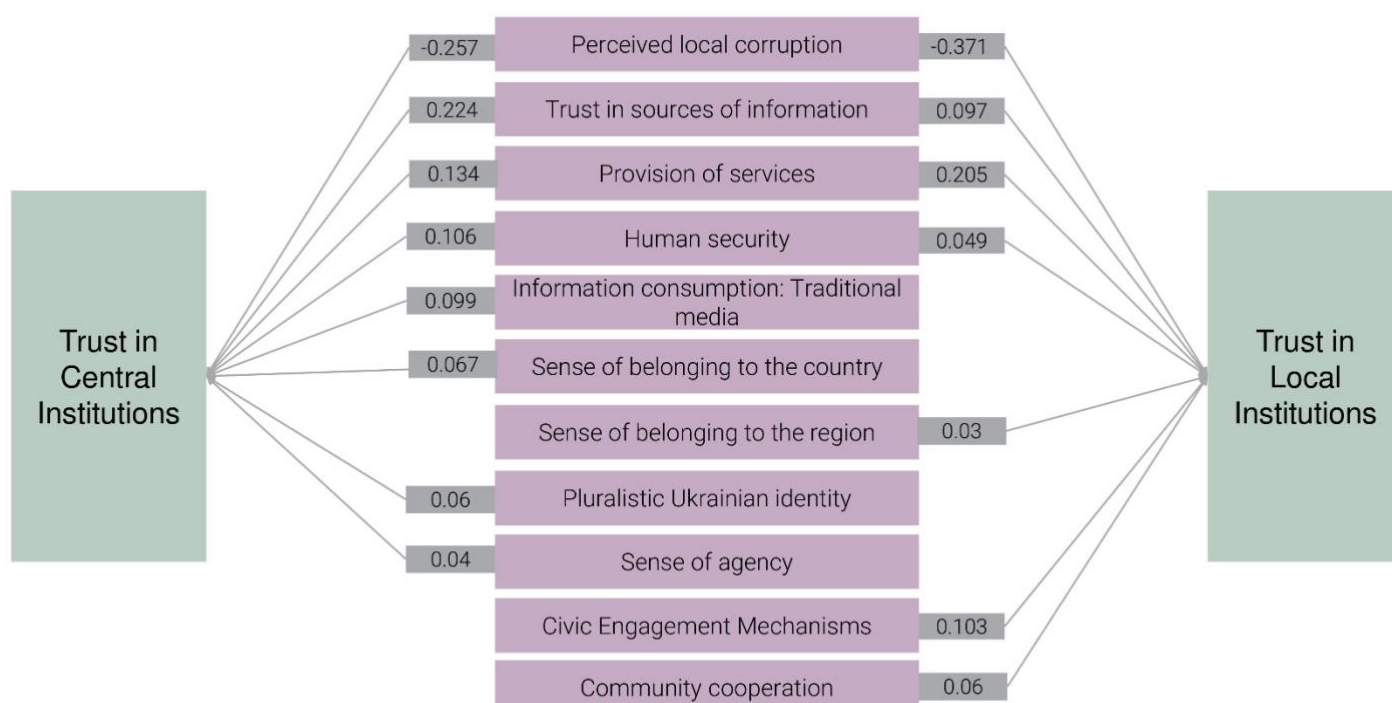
-0.257
Perceived local corruption
-0.371

0.224
Trust in sources of information
0.097

0.134
Provision of services
0.205

0.106
Human security
0.049

0.099
Information consumption: Traditional media

0.067
Sense of belonging to the country

Sense of belonging to the region
0.03

0.06
Pluralistic Ukrainian identity

0.04
Sense of agency

Civic Engagement Mechanisms
0.103

Community cooperation
0.06

Trust in Central Institutions

Trust in Local Institutions